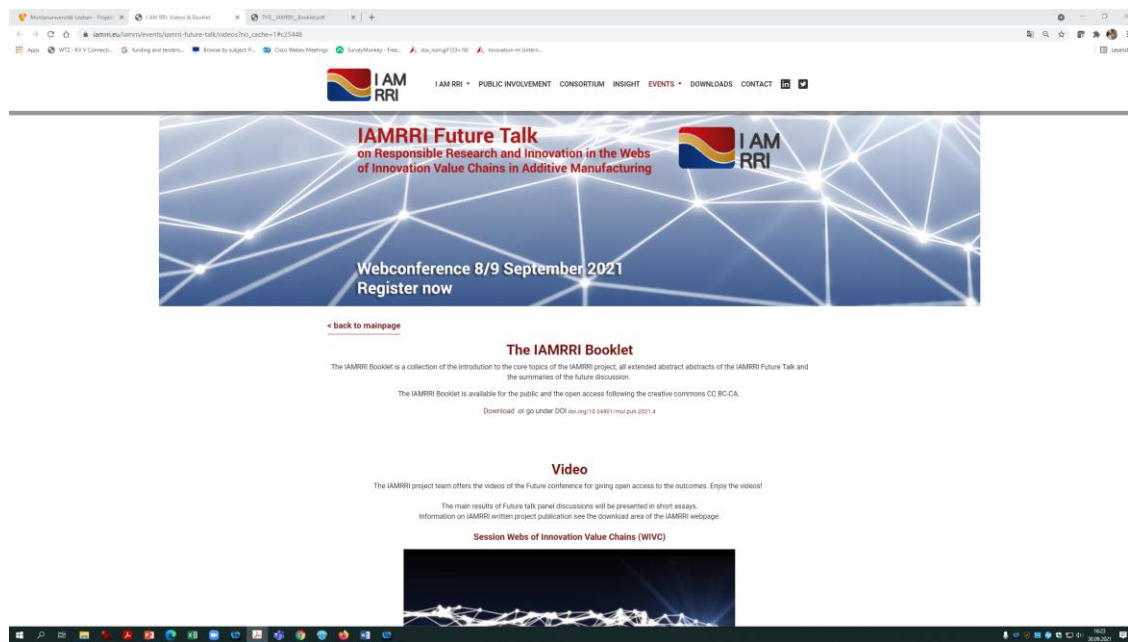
Montanuniversität Leoben - Projekt | I AM RRI: Videos & Booklet | THE_IAMRRI_Booklet.pdf

iamrri.eu/iamrri/events/iamrri-future-talk/videos?no_cache=1#c25448

Apps | WTZ - KV V Connect... | funding and tenders... | Browse by subject P... | Cisco Webex Meetings | SurveyMonkey - Free... | vba_icon.gif (33×18) | Innovation im Untern...

Leseliste

I AM RRI

I AM RRI | PUBLIC INVOLVEMENT | CONSORTIUM | INSIGHT | EVENTS | DOWNLOADS | CONTACT

IAMRRI Future Talk
on Responsible Research and Innovation in the Webs of Innovation Value Chains in Additive Manufacturing

I AM RRI

Webconference 8/9 September 2021
Register now

< back to mainpage

The IAMRRI Booklet

The IAMRRI Booklet is a collection of the introduction to the core topics of the IAMRRI project, all extended abstract abstracts of the IAMRRI Future Talk and the summaries of the future discussion.

The IAMRRI Booklet is available for the public and the open access following the creative commons CC BC-CA.

Download or go under DOI doi.org/10.34901/mul.pub.2021.4

Video

The IAMRRI project team offers the videos of the Future conference for giving open access to the outcomes. Enjoy the videos!

The main results of Future talk panel discussions will be presented in short essays.
Information on IAMRRI written project publication see the download area of the IAMRRI webpage.

Session Webs of Innovation Value Chains (WIVC)

16:23
30.09.2021